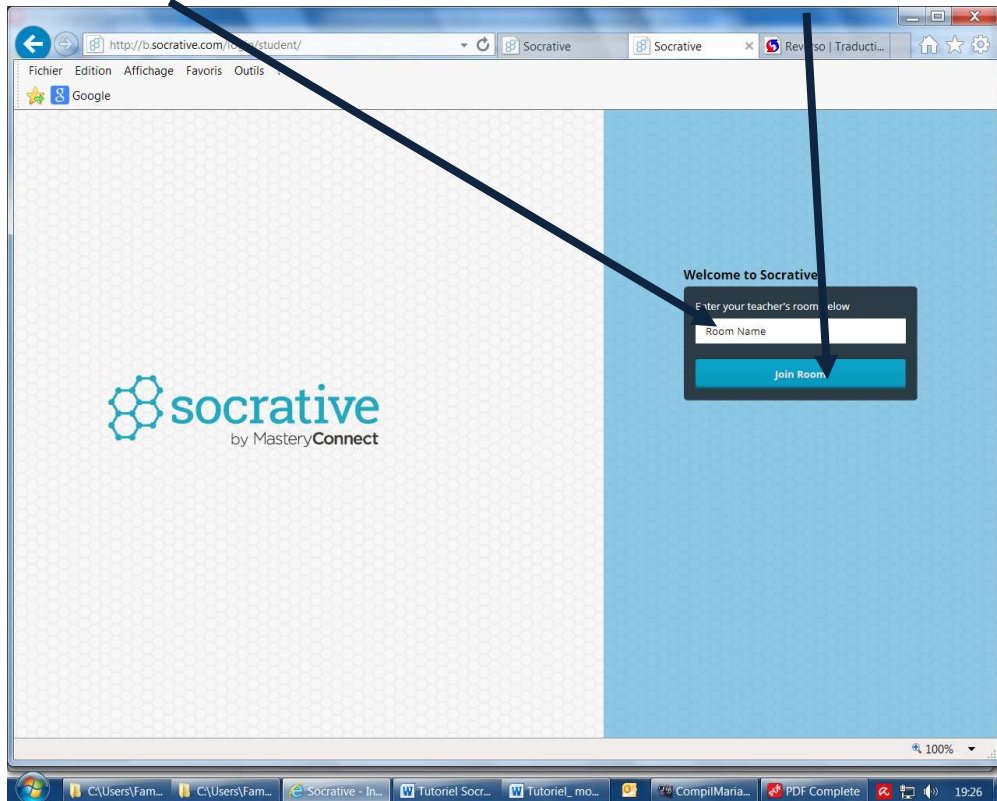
http://b.socrative.com/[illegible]/student/
Socrative
Socrative
Re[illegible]so | Traducti...
Fichier Edition Affichage Favoris Outils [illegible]
Google

socrative
by MasteryConnect

Welcome to Socrative
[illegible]nter your teacher's room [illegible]elow
Room Name
Join Room

100%

C:\Users\Fam...
C:\Users\Fam...
Socrative - In...
Tutoriel Socr...
Tutoriel_ mo...
CompilMaria...
PDF Complete
19:26